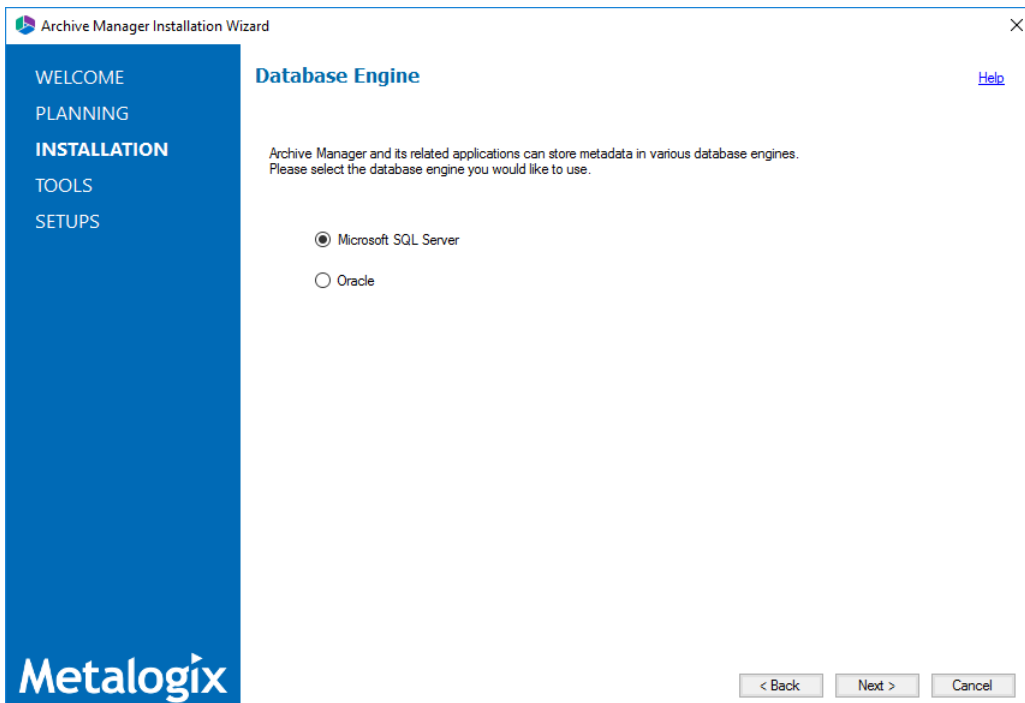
Archive Manager Installation Wizard

×

WELCOME
PLANNING
INSTALLATION
TOOLS
SETUPS

Database Engine

Help

Archive Manager and its related applications can store metadata in various database engines.
Please select the database engine you would like to use.

Microsoft SQL Server

Oracle

Metalogix

< Back
Next >
Cancel